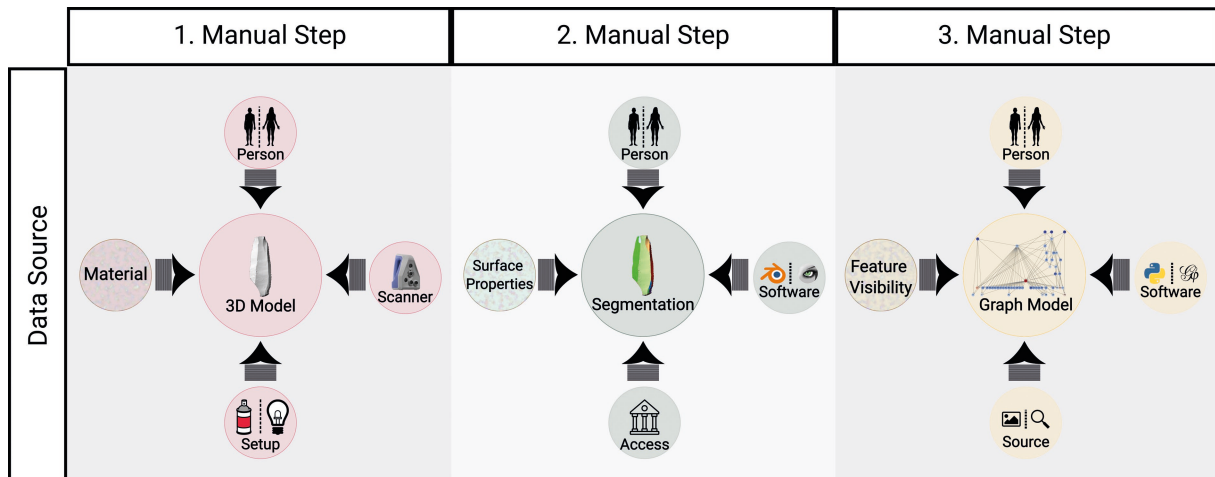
1. Manual Step

2. Manual Step

3. Manual Step

Data Source

Person

Material

3D Model

Scanner

Setup

Person

Surface Properties

Segmentation

Software

Access

Person

Feature Visibility

Graph Model

Software

Source